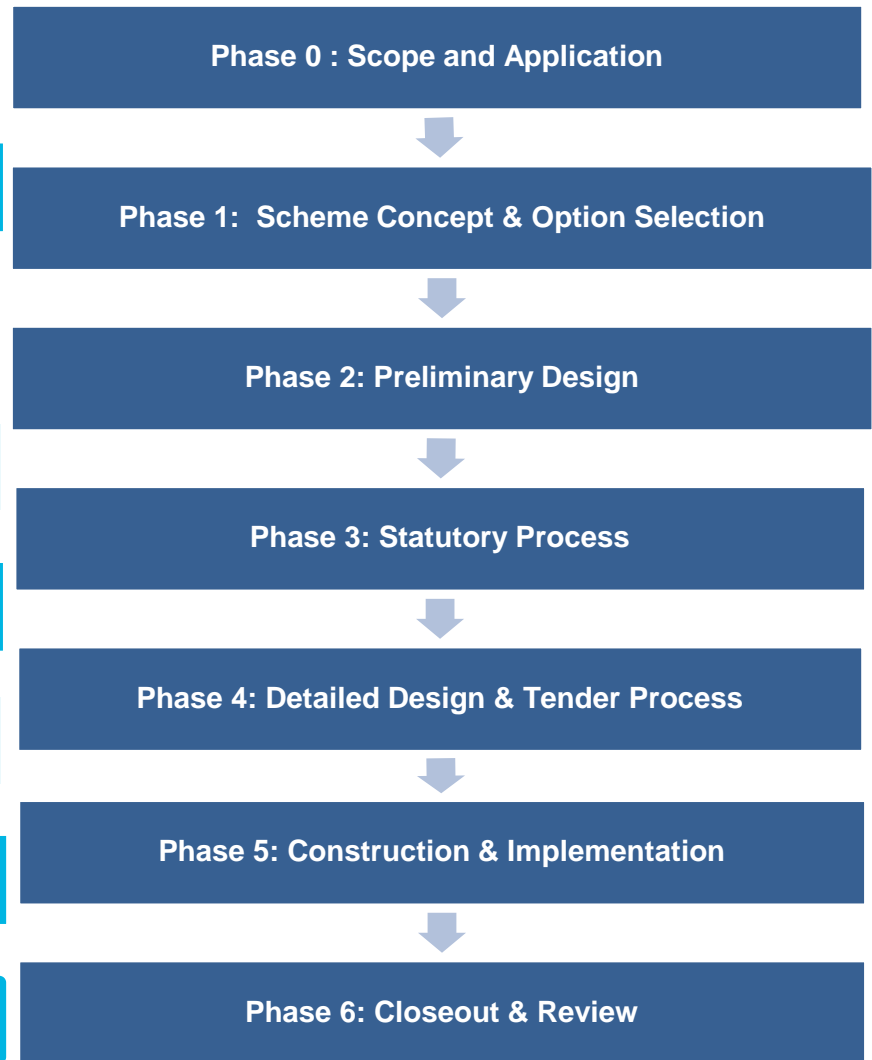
Phase 0 : Scope and Application

Phase 1:  Scheme Concept & Option Selection

Phase 2: Preliminary Design

Phase 3: Statutory Process

Phase 4: Detailed Design & Tender Process

Phase 5: Construction & Implementation

Phase 6: Closeout & Review